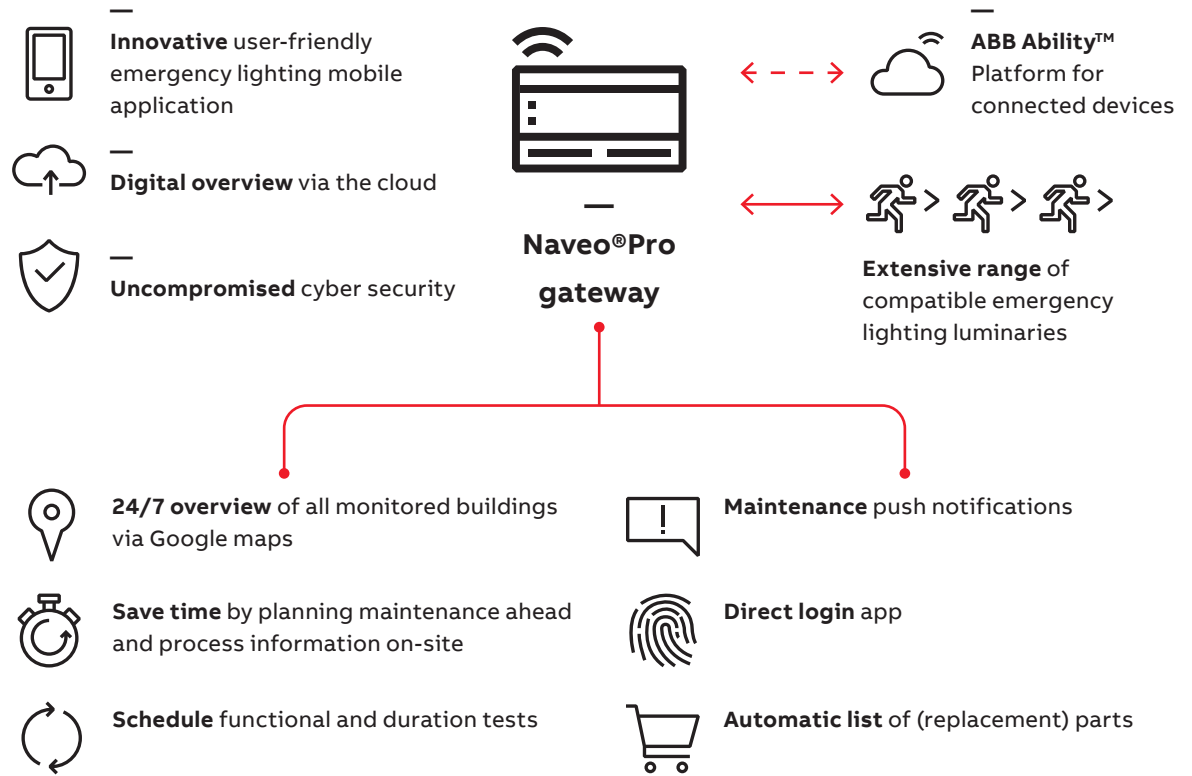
—
Innovative user-friendly emergency lighting mobile application

—
Digital overview via the cloud

—
Uncompromised cyber security

—
Naveo®Pro gateway

—
ABB Ability™ Platform for connected devices

Extensive range of compatible emergency lighting luminaries

24/7 overview of all monitored buildings via Google maps

Save time by planning maintenance ahead and process information on-site

Schedule functional and duration tests

Maintenance push notifications

Direct login app

Automatic list of (replacement) parts